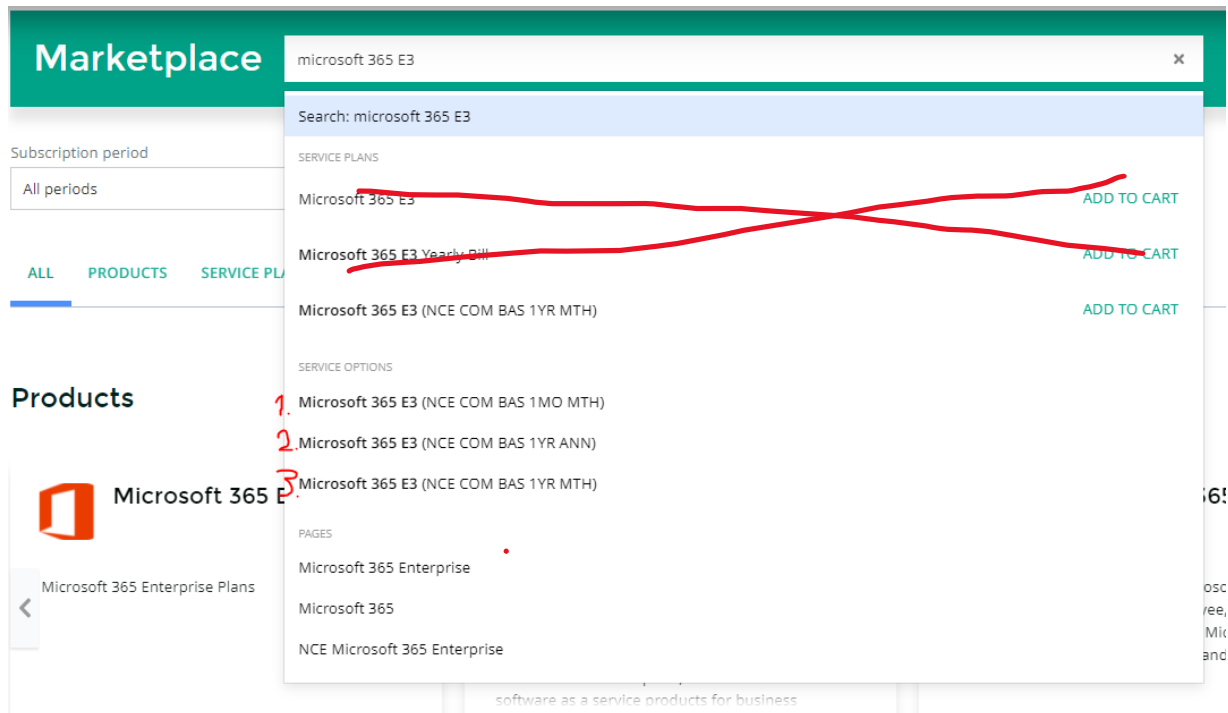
Marketplace

microsoft 365 E3 ×

Search: microsoft 365 E3

SERVICE PLANS

Microsoft 365 E3 ADD TO CART

Microsoft 365 E3 Yearly Bill ADD TO CART

Microsoft 365 E3 (NCE COM BAS 1YR MTH) ADD TO CART

SERVICE OPTIONS

1. Microsoft 365 E3 (NCE COM BAS 1MO MTH)

2. Microsoft 365 E3 (NCE COM BAS 1YR ANN)

3. Microsoft 365 E3 (NCE COM BAS 1YR MTH)

PAGES

Microsoft 365 Enterprise

Microsoft 365

NCE Microsoft 365 Enterprise

Subscription period

All periods

ALL PRODUCTS SERVICE PLA

Products

Microsoft 365 E

Microsoft 365 Enterprise Plans

software as a service products for business

365

osc
yee,
Mic
and